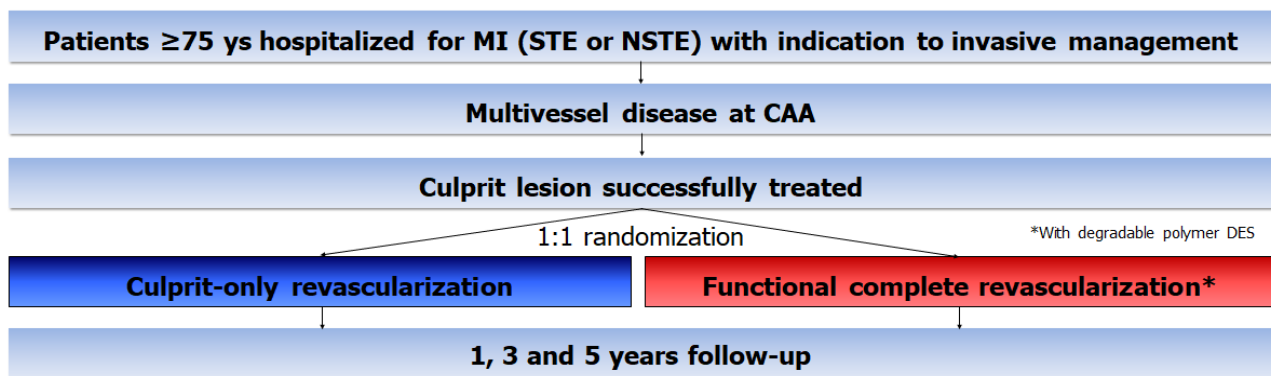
Patients ≥75 ys hospitalized for MI (STE or NSTE) with indication to invasive management

Multivessel disease at CAA

Culprit lesion successfully treated

1:1 randomization

*With degradable polymer DES

Culprit-only revascularization

Functional complete revascularization*

1, 3 and 5 years follow-up